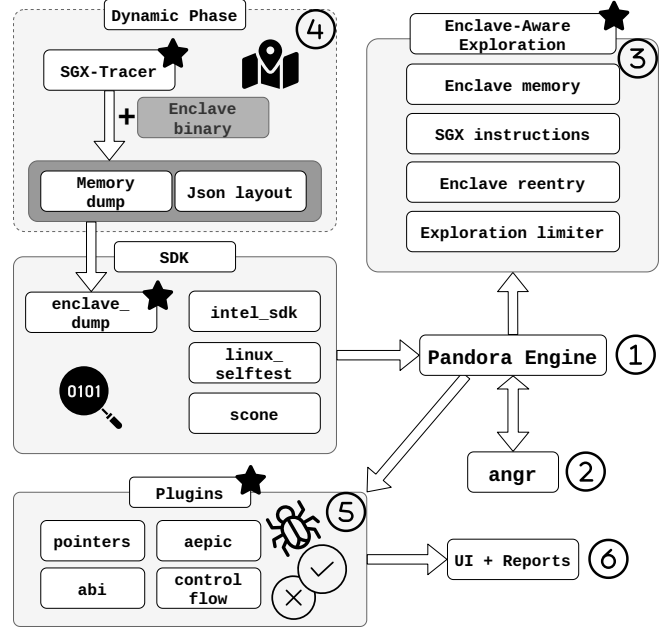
Dynamic Phase

4

SGX-Tracer

+ Enclave binary

Memory dump

Json layout

Enclave-Aware Exploration

3

Enclave memory

SGX instructions

Enclave reentry

Exploration limiter

SDK

enclave_ dump

0101

intel_sdk

linux_ selftest

scone

Pandora Engine

1

angr

2

Plugins

5

pointers

aepic

abi

control flow

UI + Reports

6